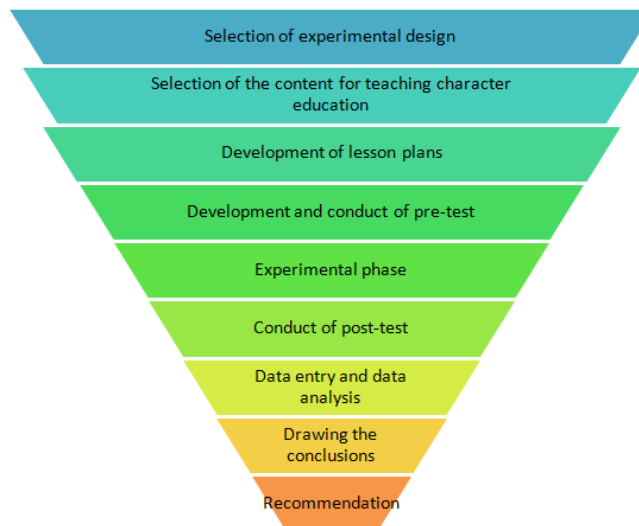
Selection of experimental design

Selection of the content for teaching character education

Development of lesson plans

Development and conduct of pre-test

Experimental phase

Conduct of post-test

Data entry and data analysis

Drawing the conclusions

Recommendation